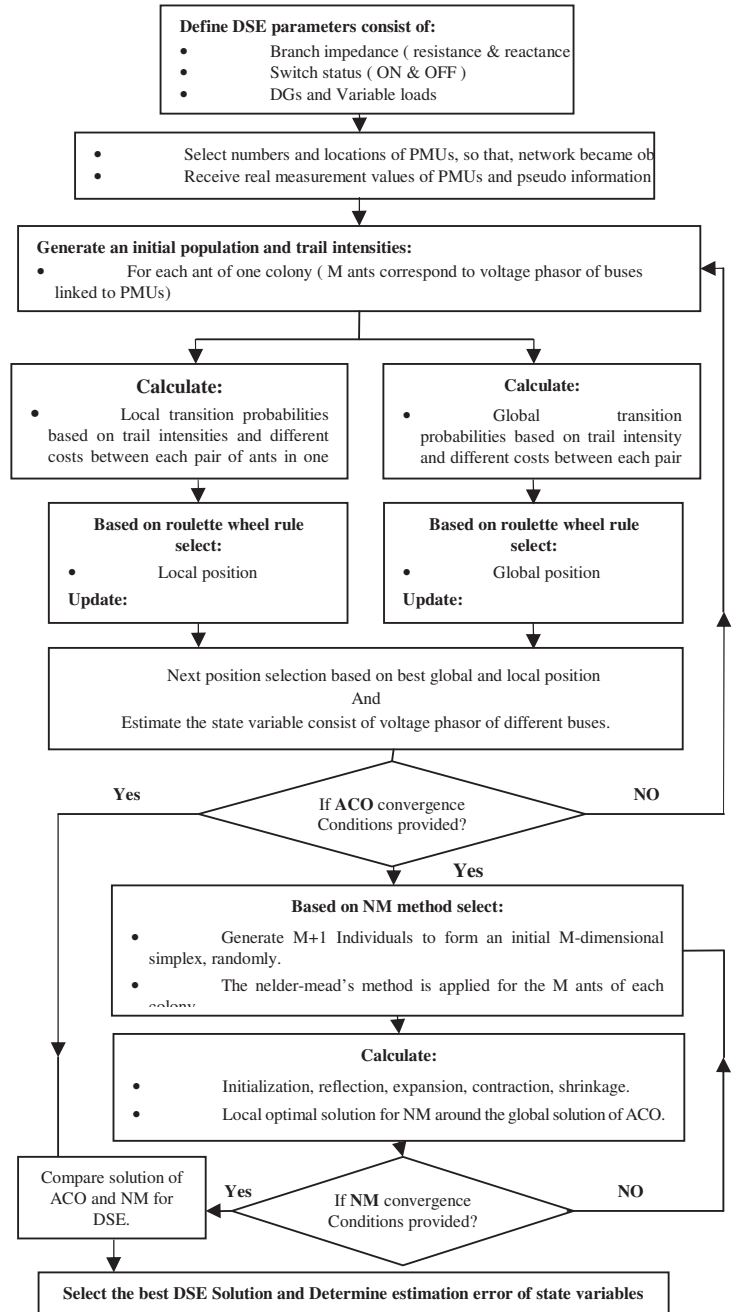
**Define DSE parameters consist of:**

- Branch impedance ( resistance & reactance
- Switch status ( ON & OFF )
- DGs and Variable loads

- Select numbers and locations of PMUs, so that, network became ob
- Receive real measurement values of PMUs and pseudo information

**Generate an initial population and trail intensities:**

- For each ant of one colony ( M ants correspond to voltage phasor of buses linked to PMUs)

**Calculate:**

- Local transition probabilities based on trail intensities and different costs between each pair of ants in one

**Based on roulette wheel rule select:**

- Local position

**Update:**

**Calculate:**

- Global transition probabilities based on trail intensity and different costs between each pair

**Based on roulette wheel rule select:**

- Global position

**Update:**

Next position selection based on best global and local position
And
Estimate the state variable consist of voltage phasor of different buses.

**Yes**

If **ACO** convergence Conditions provided?

**NO**

**Yes**

**Based on NM method select:**

- Generate M+1 Individuals to form an initial M-dimensional simplex, randomly.
- The nelder-mead's method is applied for the M ants of each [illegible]

**Calculate:**

- Initialization, reflection, expansion, contraction, shrinkage.
- Local optimal solution for NM around the global solution of ACO.

Compare solution of ACO and NM for DSE.

**Yes**

If **NM** convergence Conditions provided?

**NO**

**Select the best DSE Solution and Determine estimation error of state variables**